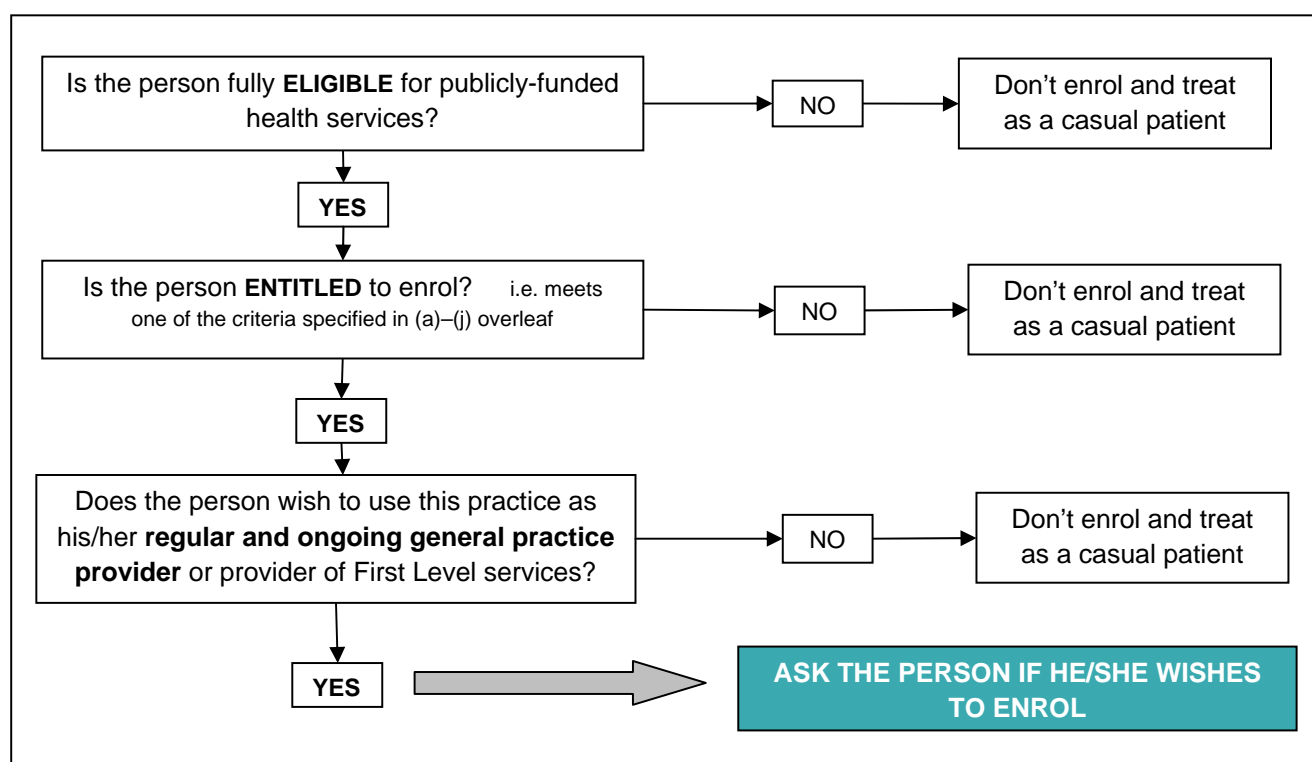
Is the person fully **ELIGIBLE** for publicly-funded health services?

NO

Don't enrol and treat as a casual patient

YES

Is the person **ENTITLED** to enrol? i.e. meets one of the criteria specified in (a)–(j) overleaf

NO

Don't enrol and treat as a casual patient

YES

Does the person wish to use this practice as his/her **regular and ongoing general practice provider** or provider of First Level services?

NO

Don't enrol and treat as a casual patient

YES

ASK THE PERSON IF HE/SHE WISHES TO ENROL